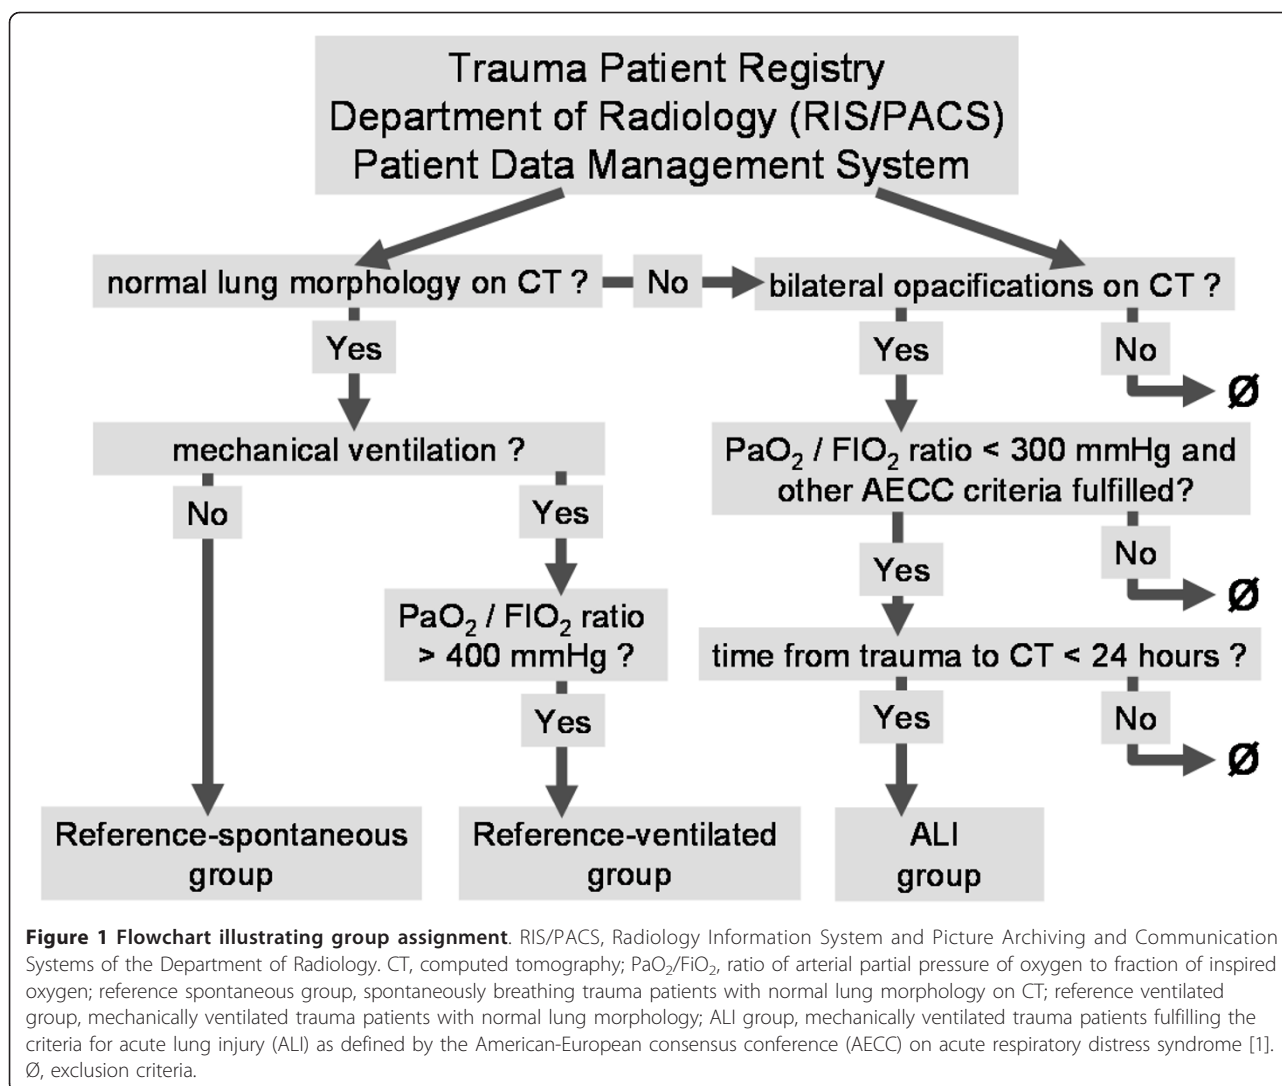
Trauma Patient Registry
Department of Radiology (RIS/PACS)
Patient Data Management System

normal lung morphology on CT ?

No

bilateral opacifications on CT ?

Yes

Yes

No

Ø

mechanical ventilation ?

$PaO_2$ / $FIO_2$ ratio < 300 mmHg and other AECC criteria fulfilled?

No

Yes

No

Ø

Yes

$PaO_2$ / $FIO_2$ ratio > 400 mmHg ?

time from trauma to CT < 24 hours ?

Yes

Yes

No

Ø

Reference-spontaneous group

Reference-ventilated group

ALI group

**Figure 1 Flowchart illustrating group assignment**. RIS/PACS, Radiology Information System and Picture Archiving and Communication Systems of the Department of Radiology. CT, computed tomography; $PaO_2/FiO_2$, ratio of arterial partial pressure of oxygen to fraction of inspired oxygen; reference spontaneous group, spontaneously breathing trauma patients with normal lung morphology on CT; reference ventilated group, mechanically ventilated trauma patients with normal lung morphology; ALI group, mechanically ventilated trauma patients fulfilling the criteria for acute lung injury (ALI) as defined by the American-European consensus conference (AECC) on acute respiratory distress syndrome [1]. Ø, exclusion criteria.